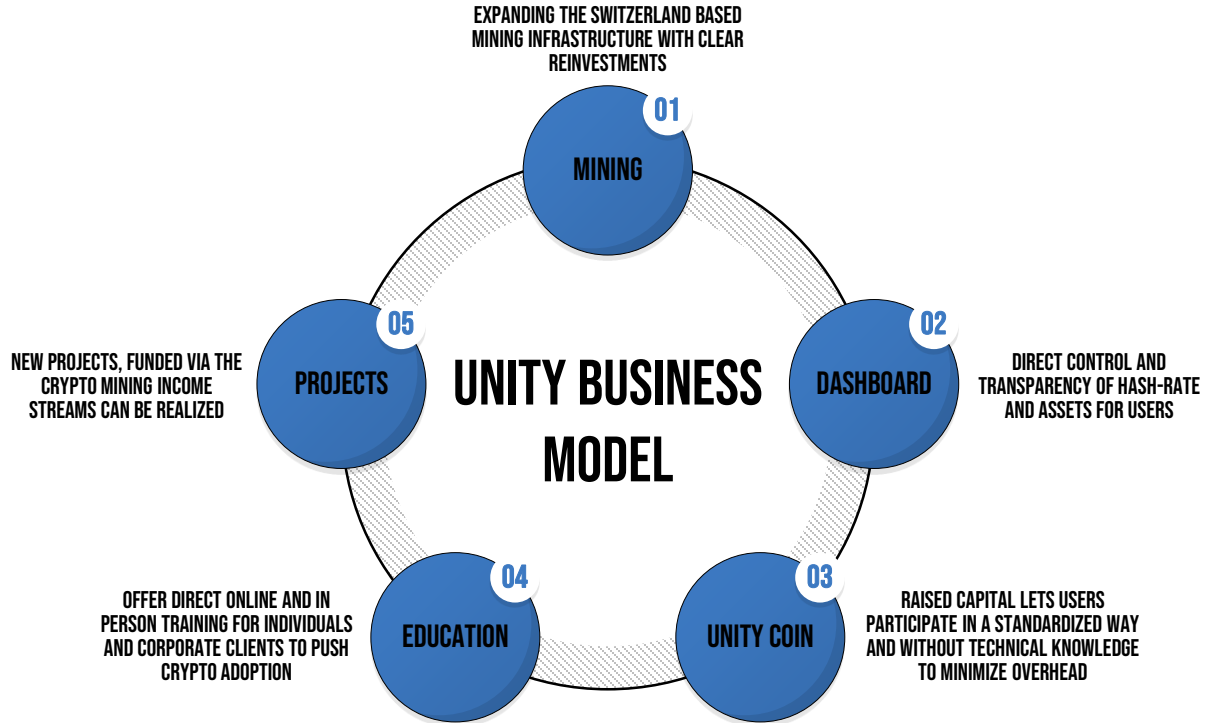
EXPANDING THE SWITZERLAND BASED MINING INFRASTRUCTURE WITH CLEAR REINVESTMENTS

01

MINING

02

DASHBOARD

DIRECT CONTROL AND TRANSPARENCY OF HASH-RATE AND ASSETS FOR USERS

03

UNITY COIN

RAISED CAPITAL LETS USERS PARTICIPATE IN A STANDARDIZED WAY AND WITHOUT TECHNICAL KNOWLEDGE TO MINIMIZE OVERHEAD

04

EDUCATION

OFFER DIRECT ONLINE AND IN PERSON TRAINING FOR INDIVIDUALS AND CORPORATE CLIENTS TO PUSH CRYPTO ADOPTION

05

PROJECTS

NEW PROJECTS, FUNDED VIA THE CRYPTO MINING INCOME STREAMS CAN BE REALIZED

UNITY BUSINESS MODEL